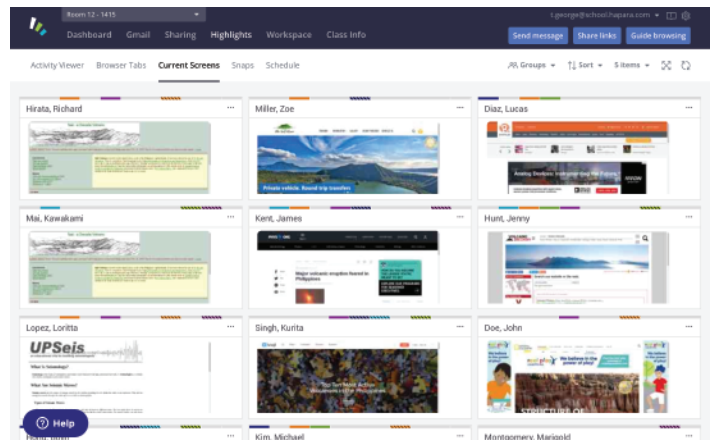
Room 12 - 1415
Dashboard Gmail Sharing Highlights Workspace Class Info
t.george@school.hapara.com
Send message Share links Guide browsing
Activity Viewer Browser Tabs Current Screens Snaps Schedule
Groups Sort 5 items
Hirata, Richard ...
Miller, Zoe ...
Private vehicle. Round trip transfers
Diaz, Lucas ...
Mai, Kawakami ...
Kent, James ...
Major volcanic eruption feared in Philippines
Hunt, Jenny ...
Lopez, Loritta ...
UPSeis
What is Seismology?
What Are Seismic Waves?
Singh, Kurita ...
Doe, John ...
STRUCTURE OF
Help
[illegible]
Kim, Michael ...
Montgomery, Marigold ...